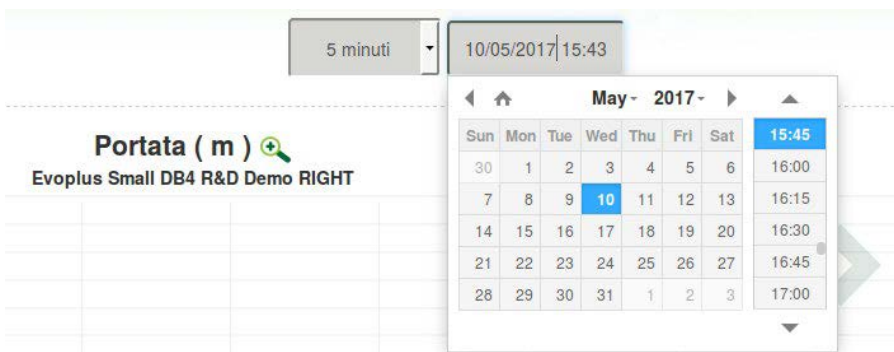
5 minuti

10/05/2017 15:43

Portata ( m )
Evoplus Small DB4 R&D Demo RIGHT

May 2017

| Sun | Mon | Tue | Wed | Thu | Fri | Sat |
|---|---|---|---|---|---|---|
| 30 | 1 | 2 | 3 | 4 | 5 | 6 |
| 7 | 8 | 9 | 10 | 11 | 12 | 13 |
| 14 | 15 | 16 | 17 | 18 | 19 | 20 |
| 21 | 22 | 23 | 24 | 25 | 26 | 27 |
| 28 | 29 | 30 | 31 | 1 | 2 | 3 |

15:45
16:00
16:15
16:30
16:45
17:00